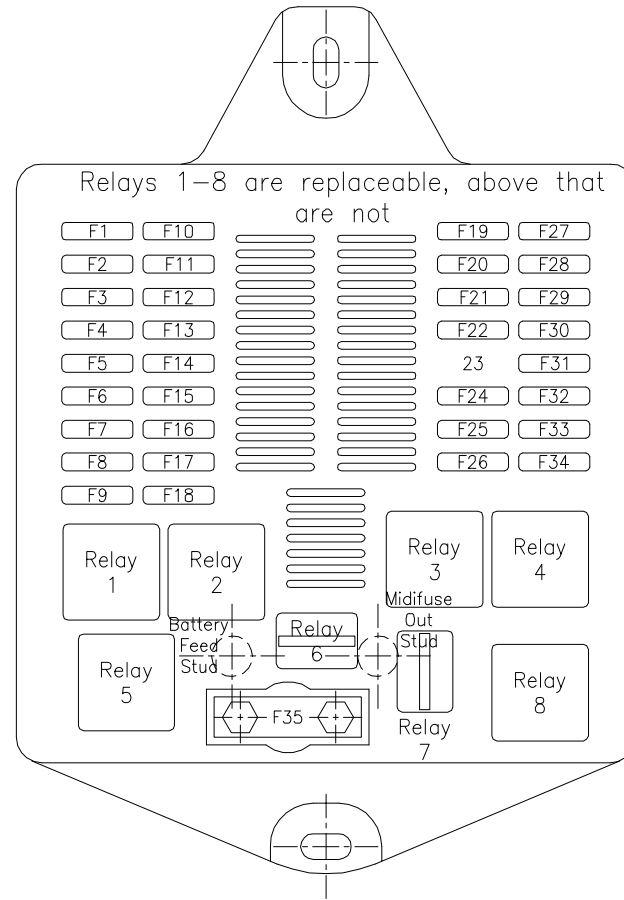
Relays 1–8 are replaceable, above that are not

F1 F10
F2 F11
F3 F12
F4 F13
F5 F14
F6 F15
F7 F16
F8 F17
F9 F18

F19 F27
F20 F28
F21 F29
F22 F30
23 F31
F24 F32
F25 F33
F26 F34

Relay 1
Relay 2
Relay 3
Relay 4

Battery Feed Stud
Relay 6
Midifuse Out Stud

Relay 5
F35
Relay 7
Relay 8